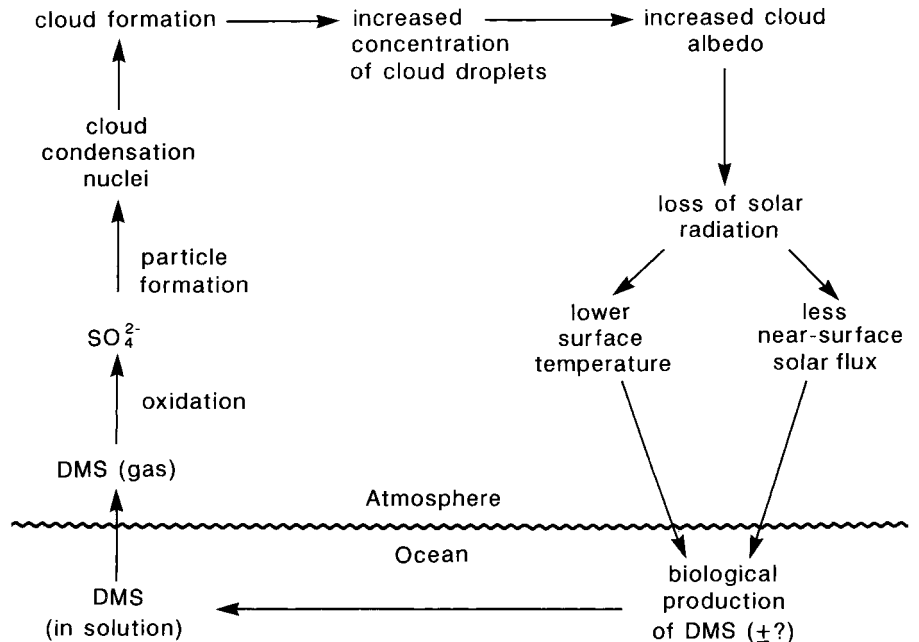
cloud formation

increased concentration of cloud droplets

increased cloud albedo

cloud condensation nuclei

loss of solar radiation

particle formation

lower surface temperature

less near-surface solar flux

$SO_4^{2-}$

oxidation

DMS (gas)

Atmosphere

Ocean

DMS (in solution)

biological production of DMS (±?)